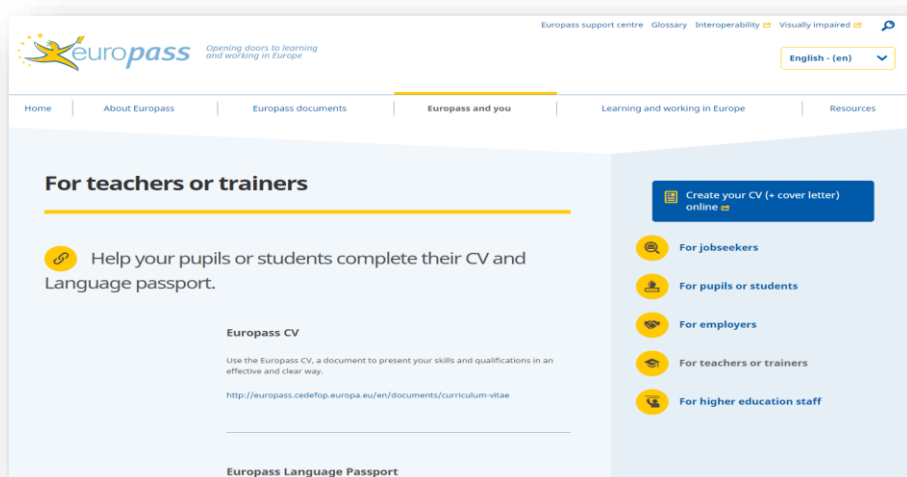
Europass support centre Glossary Interoperability Visually impaired

europass Opening doors to learning and working in Europe

English - (en)

Home About Europass Europass documents Europass and you Learning and working in Europe Resources

For teachers or trainers

Help your pupils or students complete their CV and Language passport.

Europass CV

Use the Europass CV, a document to present your skills and qualifications in an effective and clear way.

http://europass.cedefop.europa.eu/en/documents/curriculum-vitae

Europass Language Passport

Create your CV (+ cover letter) online

For jobseekers

For pupils or students

For employers

For teachers or trainers

For higher education staff